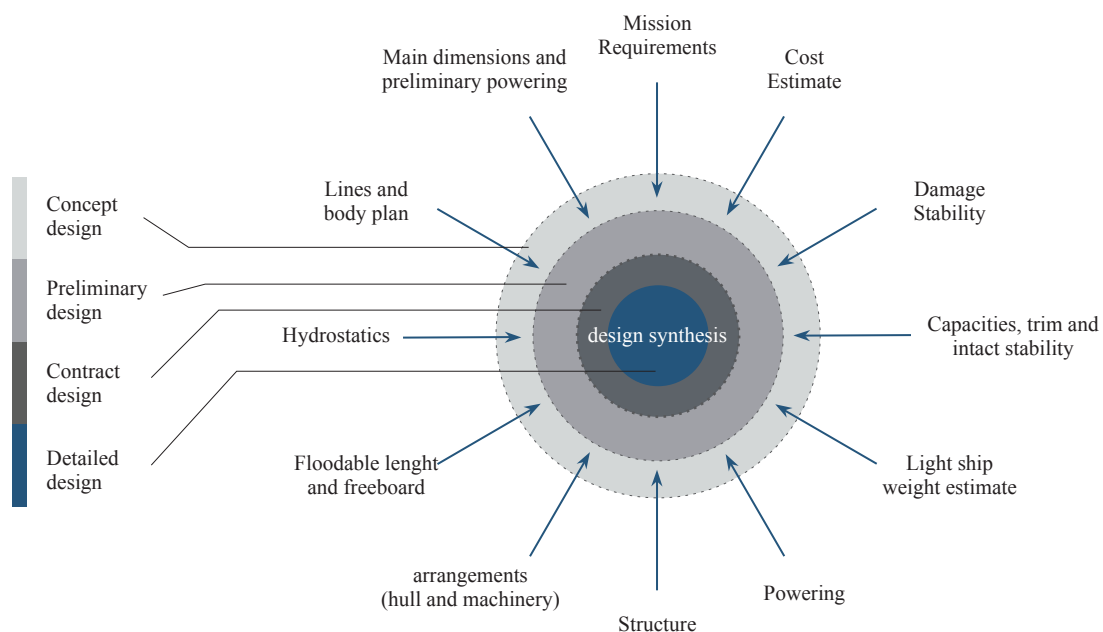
Mission Requirements

Main dimensions and preliminary powering

Cost Estimate

Concept design

Preliminary design

Contract design

Detailed design

Lines and body plan

Damage Stability

Hydrostatics

design synthesis

Capacities, trim and intact stability

Floodable lenght and freeboard

Light ship weight estimate

arrangements (hull and machinery)

Powering

Structure